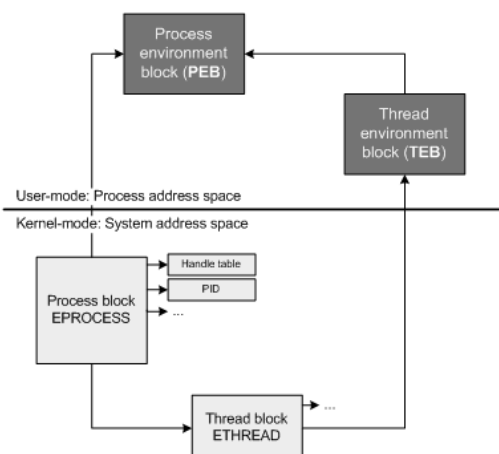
Process environment block (PEB)

Thread environment block (TEB)

User-mode: Process address space

Kernel-mode: System address space

Handle table

PID

Process block EPROCESS

...

Thread block ETHREAD

...